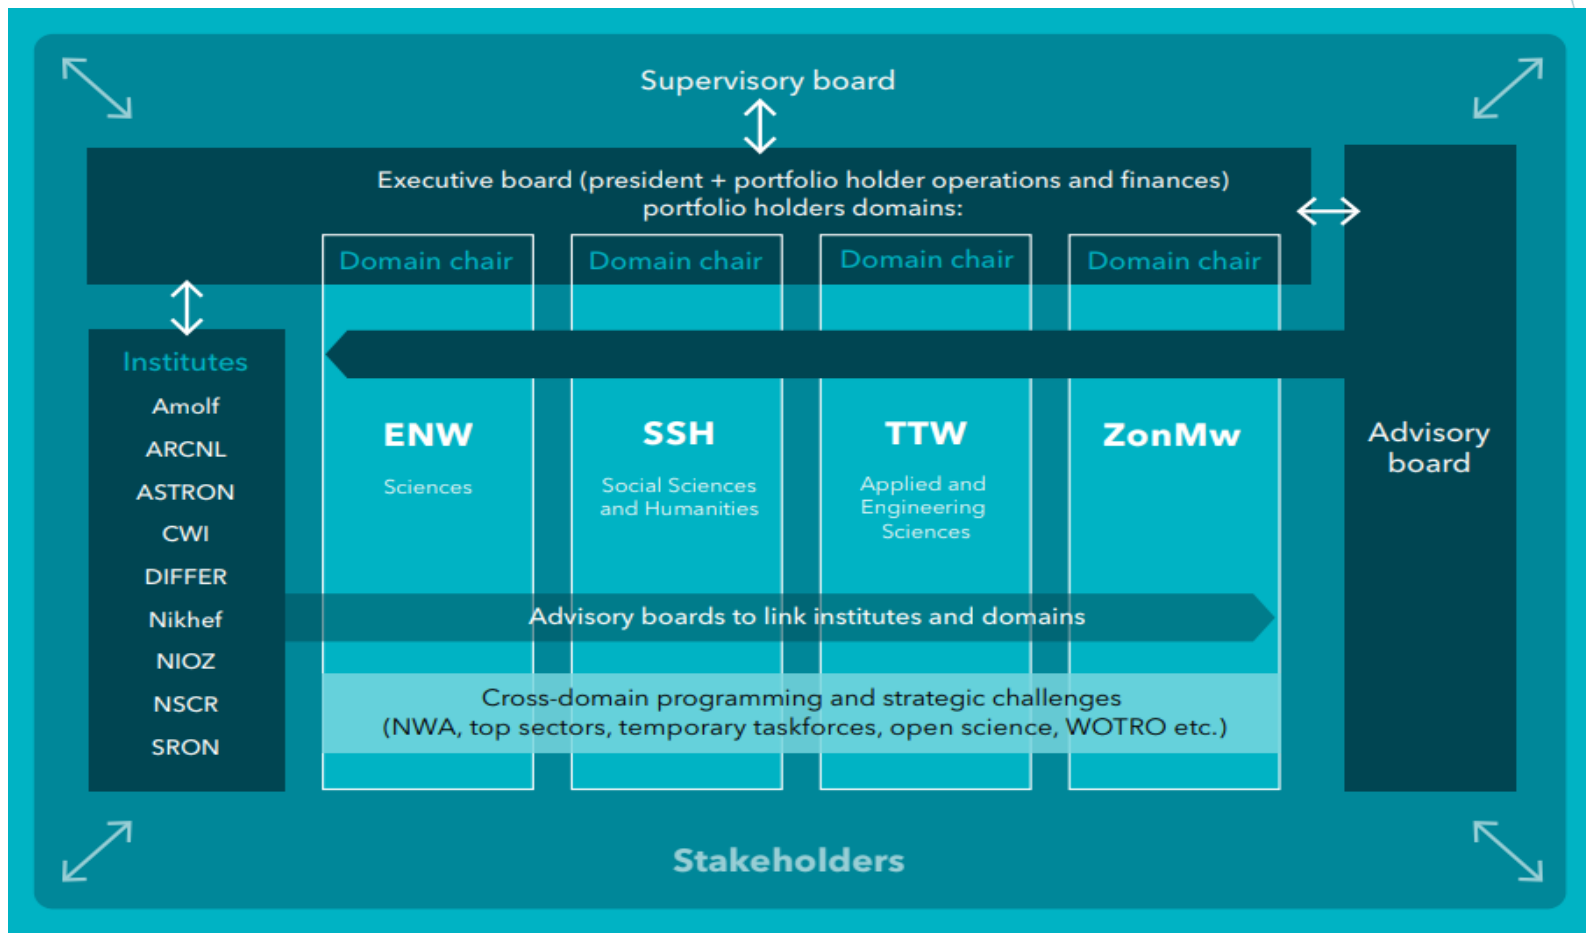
Supervisory board

Executive board (president + portfolio holder operations and finances) portfolio holders domains:

Domain chair

Domain chair

Domain chair

Domain chair

Institutes

Amolf

ARCNL

ASTRON

CWI

DIFFER

Nikhef

NIOZ

NSCR

SRON

ENW

Sciences

SSH

Social Sciences and Humanities

TTW

Applied and Engineering Sciences

ZonMw

Advisory board

Advisory boards to link institutes and domains

Cross-domain programming and strategic challenges (NWA, top sectors, temporary taskforces, open science, WOTRO etc.)

Stakeholders